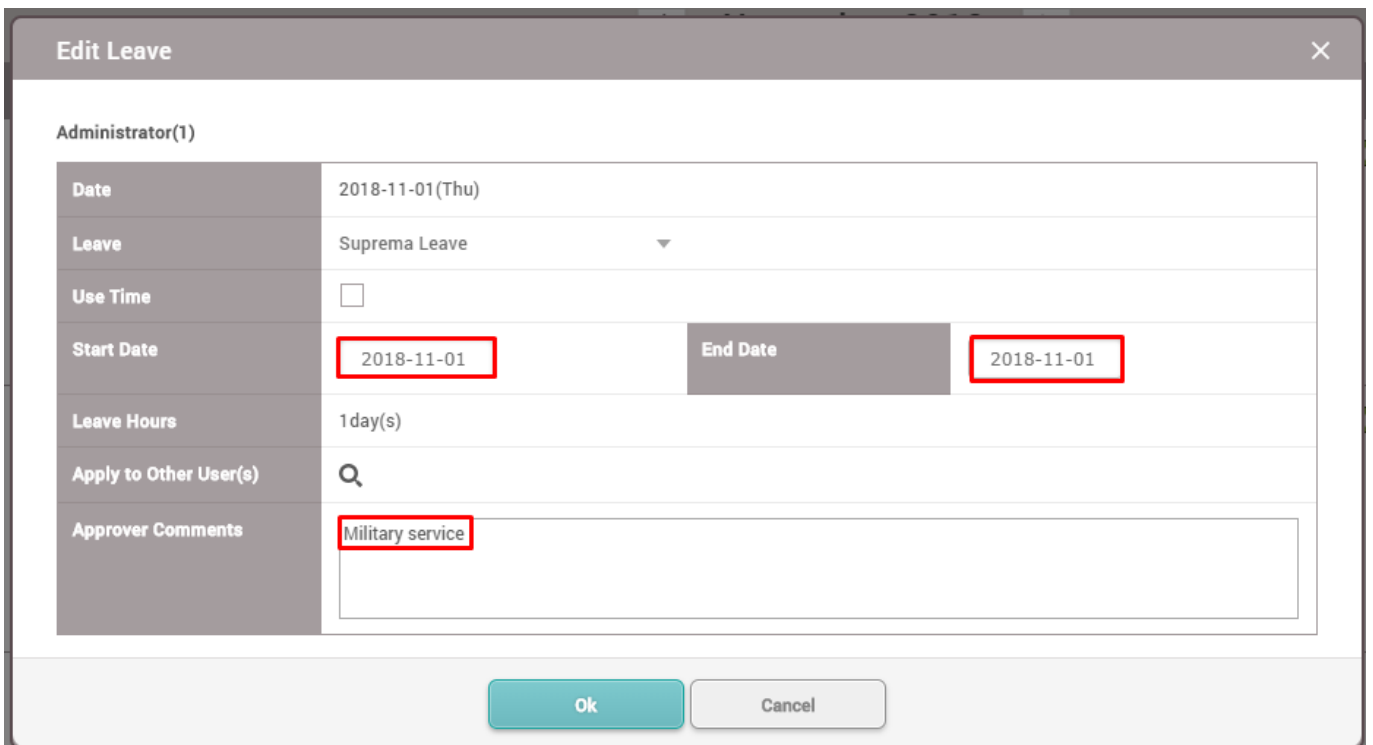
Edit Leave

×

Administrator(1)

| Date | 2018-11-01(Thu) | | |
|---|---|---|---|
| Leave | Suprema Leave | | |
| Use Time | | | |
| Start Date | 2018-11-01 | End Date | 2018-11-01 |
| Leave Hours | 1day(s) | | |
| Apply to Other User(s) | | | |
| Approver Comments | Military service | | |

Ok

Cancel